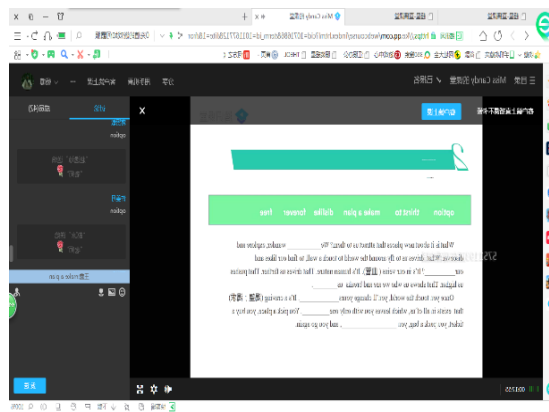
option thirst to make a plan dislike forever free

What is it about new places that attract us to them? We ________ wander, explore and discover. What drives us to fly around the world to touch a wall, to find our lake and eat ________? It's in our veins (血管). It's human nature. The more we travel the more we realize that we are born to ________.

Once you touch the world, you'll change your ________. It's an amazing (惊喜) that awaits us all out here, which leaves you with only one ________. You pick a place, you buy a ticket, you pack a bag, and ________ you go again.